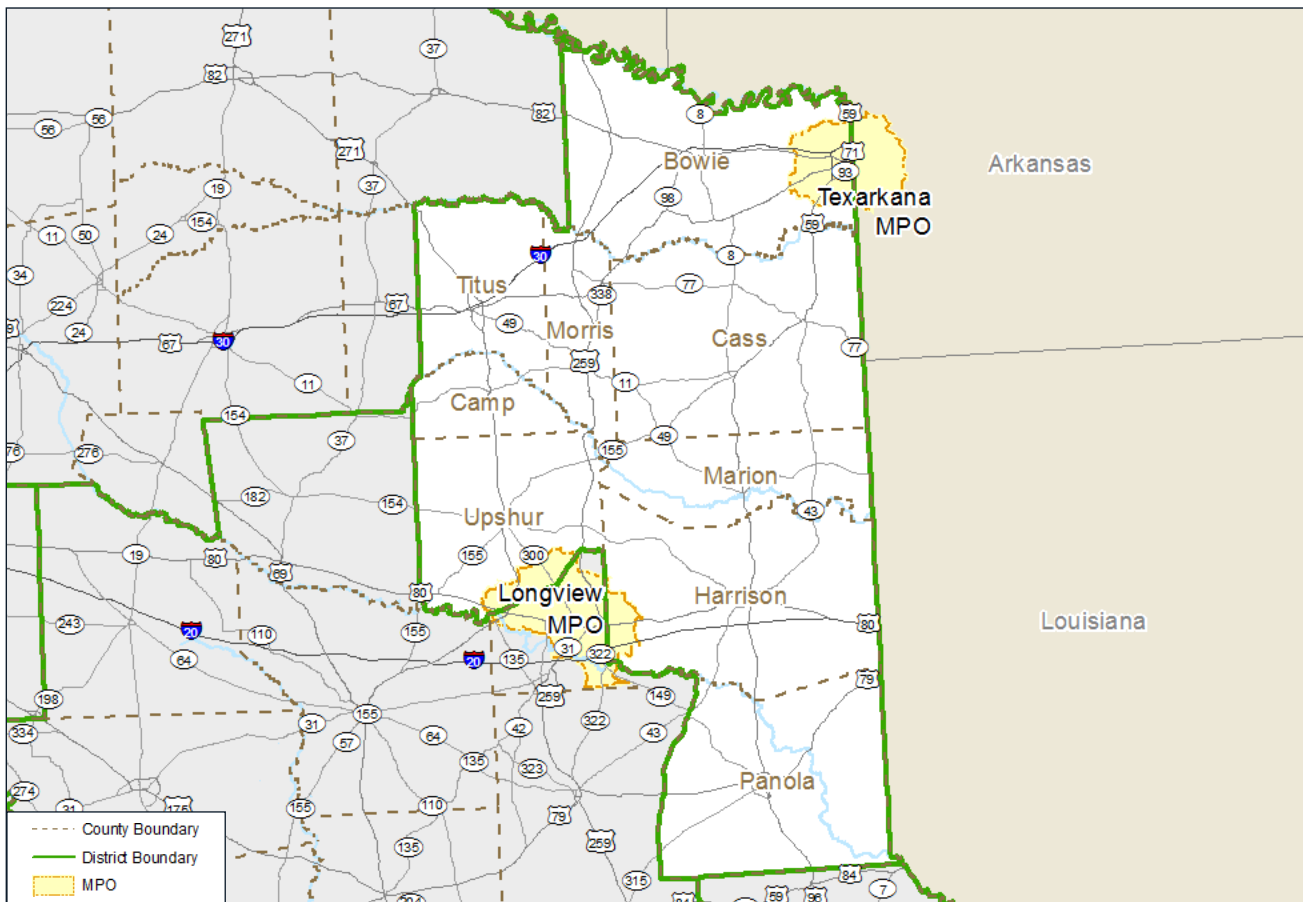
271
37
82
56
56
82
271
37
19
154
24
11
50
34
224
67
24
67
30
11
154
37
276
182
154
19
80
69
80
155
243
20
110
64
198
334
31
156
57
64
42
135
323
274
31
175
155
110
135
79
259
315
8
59
Bowie
71
93
98
Texarkana MPO
Arkansas
59
30
8
77
Titus
338
49
Morris
Cass
259
77
11
Camp
49
155
Marion
43
Upshur
155
300
Longview MPO
Harrison
80
20
135
31
322
259
149
79
322
43
Louisiana
Panola
84
7
59
96
County Boundary
District Boundary
MPO